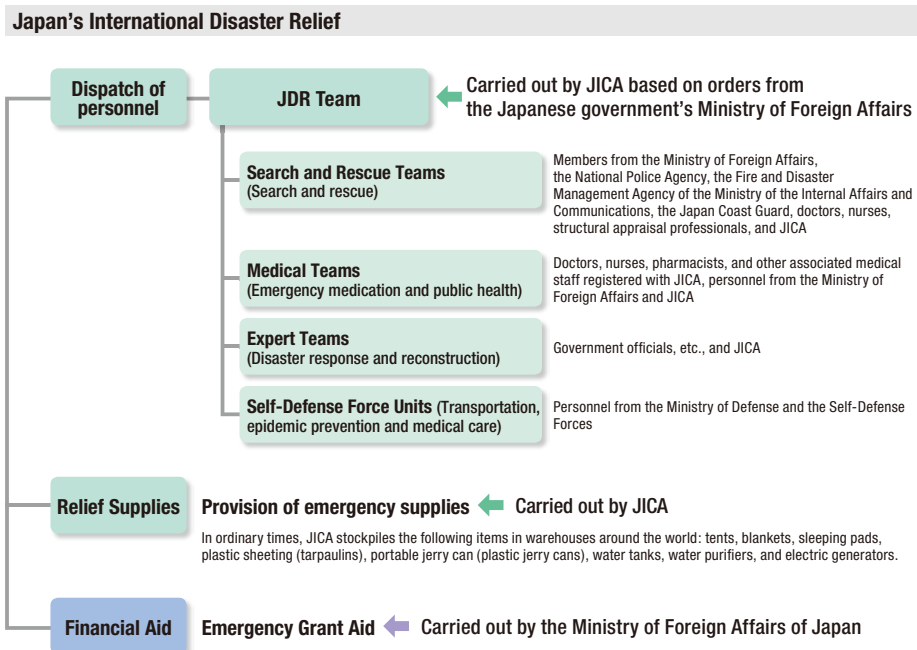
Japan's International Disaster Relief

Dispatch of personnel

JDR Team

Carried out by JICA based on orders from the Japanese government's Ministry of Foreign Affairs

Search and Rescue Teams (Search and rescue)

Members from the Ministry of Foreign Affairs, the National Police Agency, the Fire and Disaster Management Agency of the Ministry of the Internal Affairs and Communications, the Japan Coast Guard, doctors, nurses, structural appraisal professionals, and JICA

Medical Teams (Emergency medication and public health)

Doctors, nurses, pharmacists, and other associated medical staff registered with JICA, personnel from the Ministry of Foreign Affairs and JICA

Expert Teams (Disaster response and reconstruction)

Government officials, etc., and JICA

Self-Defense Force Units (Transportation, epidemic prevention and medical care)

Personnel from the Ministry of Defense and the Self-Defense Forces

Relief Supplies

Provision of emergency supplies

Carried out by JICA

In ordinary times, JICA stockpiles the following items in warehouses around the world: tents, blankets, sleeping pads, plastic sheeting (tarpaulins), portable jerry can (plastic jerry cans), water tanks, water purifiers, and electric generators.

Financial Aid

Emergency Grant Aid

Carried out by the Ministry of Foreign Affairs of Japan